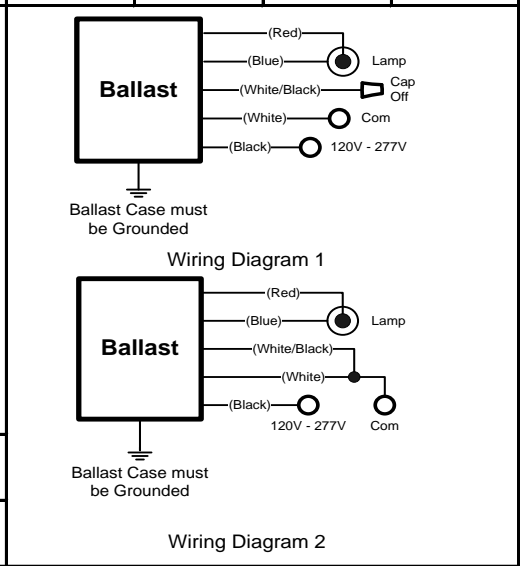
Ballast

(Red)

(Blue)

Lamp

(White/Black)

Cap Off

(White)

Com

(Black)

120V - 277V

Ballast Case must be Grounded

Wiring Diagram 1

Ballast

(Red)

(Blue)

Lamp

(White/Black)

(White)

(Black)

120V - 277V

Com

Ballast Case must be Grounded

Wiring Diagram 2